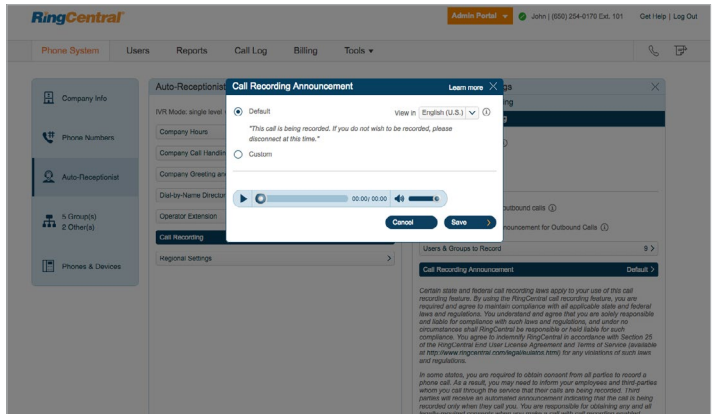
RingCentral

Admin Portal | John | (650) 254-0170 Ext. 101 | Get Help | Log Out

Phone System | Users | Reports | Call Log | Billing | Tools ▾

Company Info

Phone Numbers

Auto-Receptionist

5 Group(s)
2 Other(s)

Phones & Devices

Auto-Receptionist

IVR Mode: single level

Company Hours

Company Call Handlin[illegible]

Company Greeting an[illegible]

Dial-by-Name Director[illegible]

Operator Extension

Call Recording

Regional Settings

Call Recording Announcement

Learn more ✕

Default

View in English (U.S.)

"This call is being recorded. If you do not wish to be recorded, please disconnect at this time."

Custom

00:00/ 00:00

Cancel

Save

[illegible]gs

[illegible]ing

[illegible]g

outbound calls

nouncement for Outbound Calls

Users & Groups to Record 9 >

Call Recording Announcement Default >

Certain state and federal call recording laws apply to your use of this call recording feature. By using the RingCentral call recording feature, you are required and agree to maintain compliance with all applicable state and federal laws and regulations. You understand and agree that you are solely responsible and liable for compliance with such laws and regulations, and under no circumstances shall RingCentral be responsible or held liable for such compliance. You agree to indemnify RingCentral in accordance with Section 25 of the RingCentral End User License Agreement and Terms of Service (available at http://www.ringcentral.com/legal/eulatos.html) for any violations of such laws and regulations.

In some states, you are required to obtain consent from all parties to record a phone call. As a result, you may need to inform your employees and third-parties whom you call through the service that their calls are being recorded. Third parties will receive an automated announcement indicating that the call is being recorded only when they call you. You are responsible for obtaining any and all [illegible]